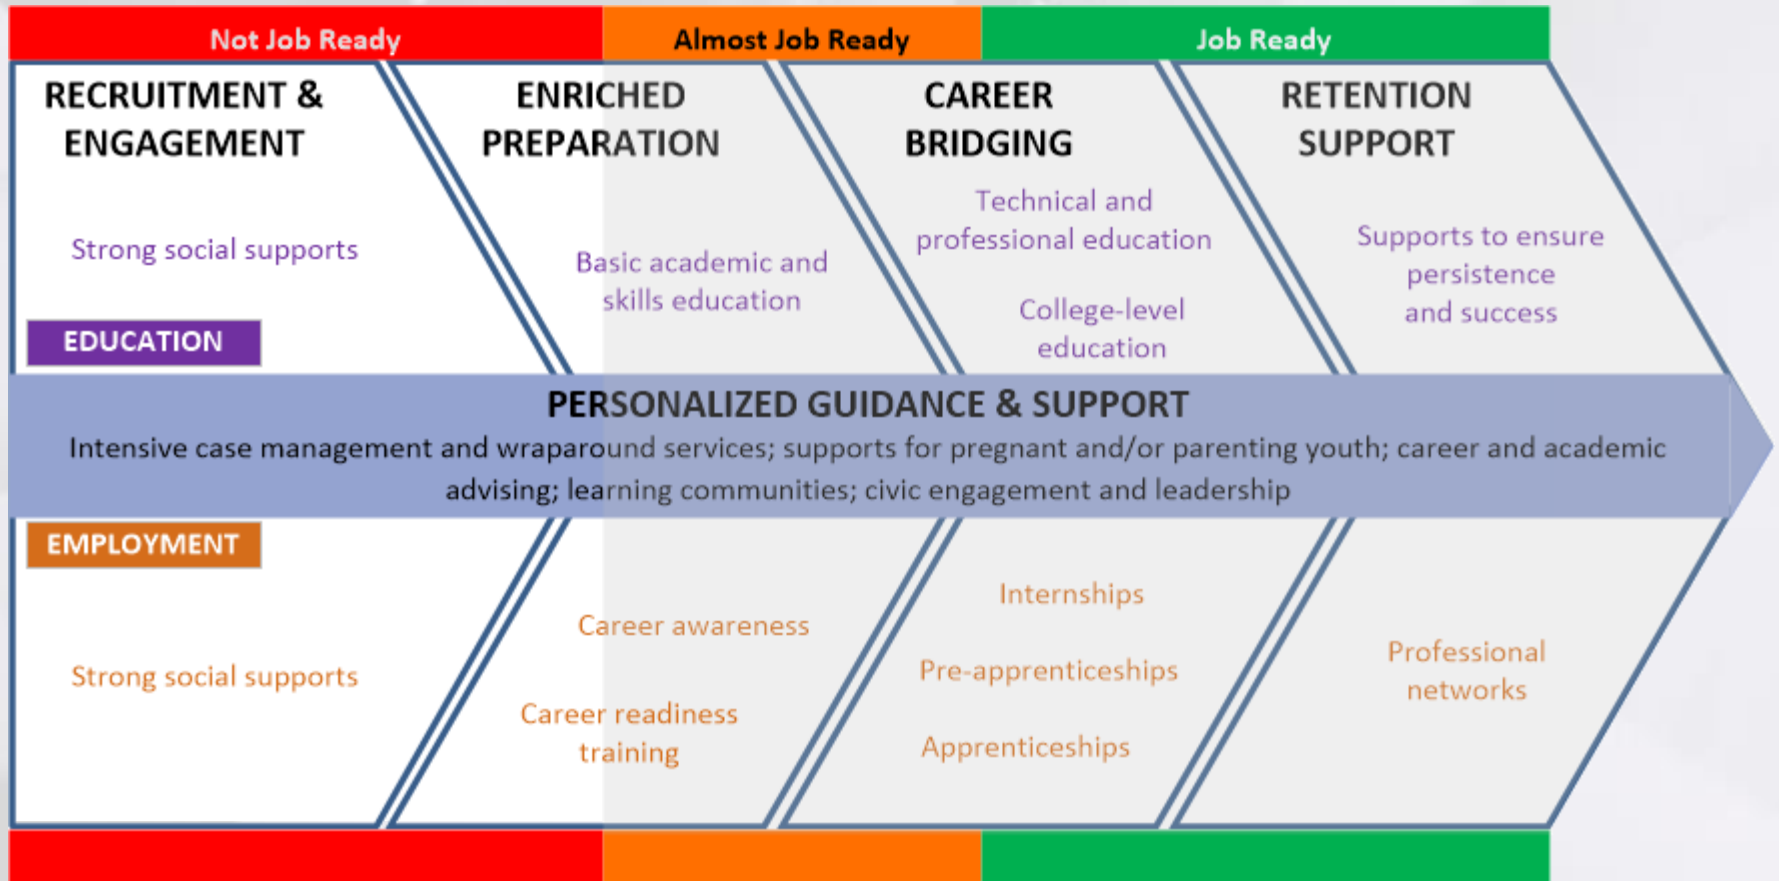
Not Job Ready

Almost Job Ready

Job Ready

RECRUITMENT & ENGAGEMENT

ENRICHED PREPARATION

CAREER BRIDGING

RETENTION SUPPORT

Strong social supports

Basic academic and skills education

Technical and professional education

College-level education

Supports to ensure persistence and success

EDUCATION

PERSONALIZED GUIDANCE & SUPPORT

Intensive case management and wraparound services; supports for pregnant and/or parenting youth; career and academic advising; learning communities; civic engagement and leadership

EMPLOYMENT

Strong social supports

Career awareness

Career readiness training

Internships

Pre-apprenticeships

Apprenticeships

Professional networks